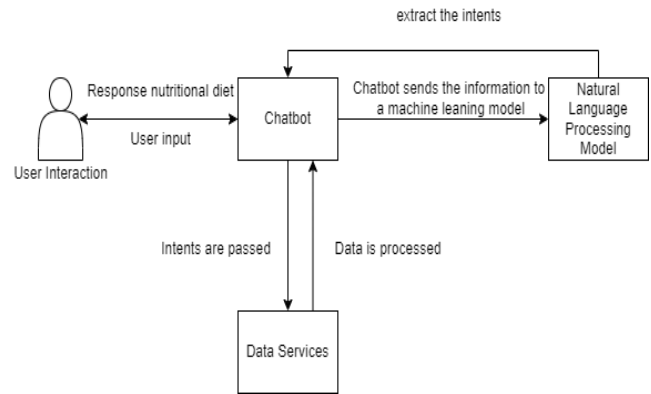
extract the intents

Response nutritional diet

User input

User Interaction

Chatbot

Chatbot sends the information to a machine leaning model

Natural Language Processing Model

Intents are passed

Data is processed

Data Services